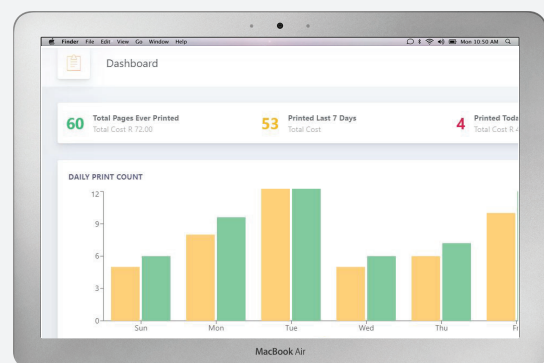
Finder File Edit View Go Window Help
Mon 10:50 AM

Dashboard

60 Total Pages Ever Printed
Total Cost R 72.00

53 Printed Last 7 Days
Total Cost

4 Printed Toda
Total Cost R 4

DAILY PRINT COUNT

12
9
6
3
0

Sun Mon Tue Wed Thu Fr

MacBook Air